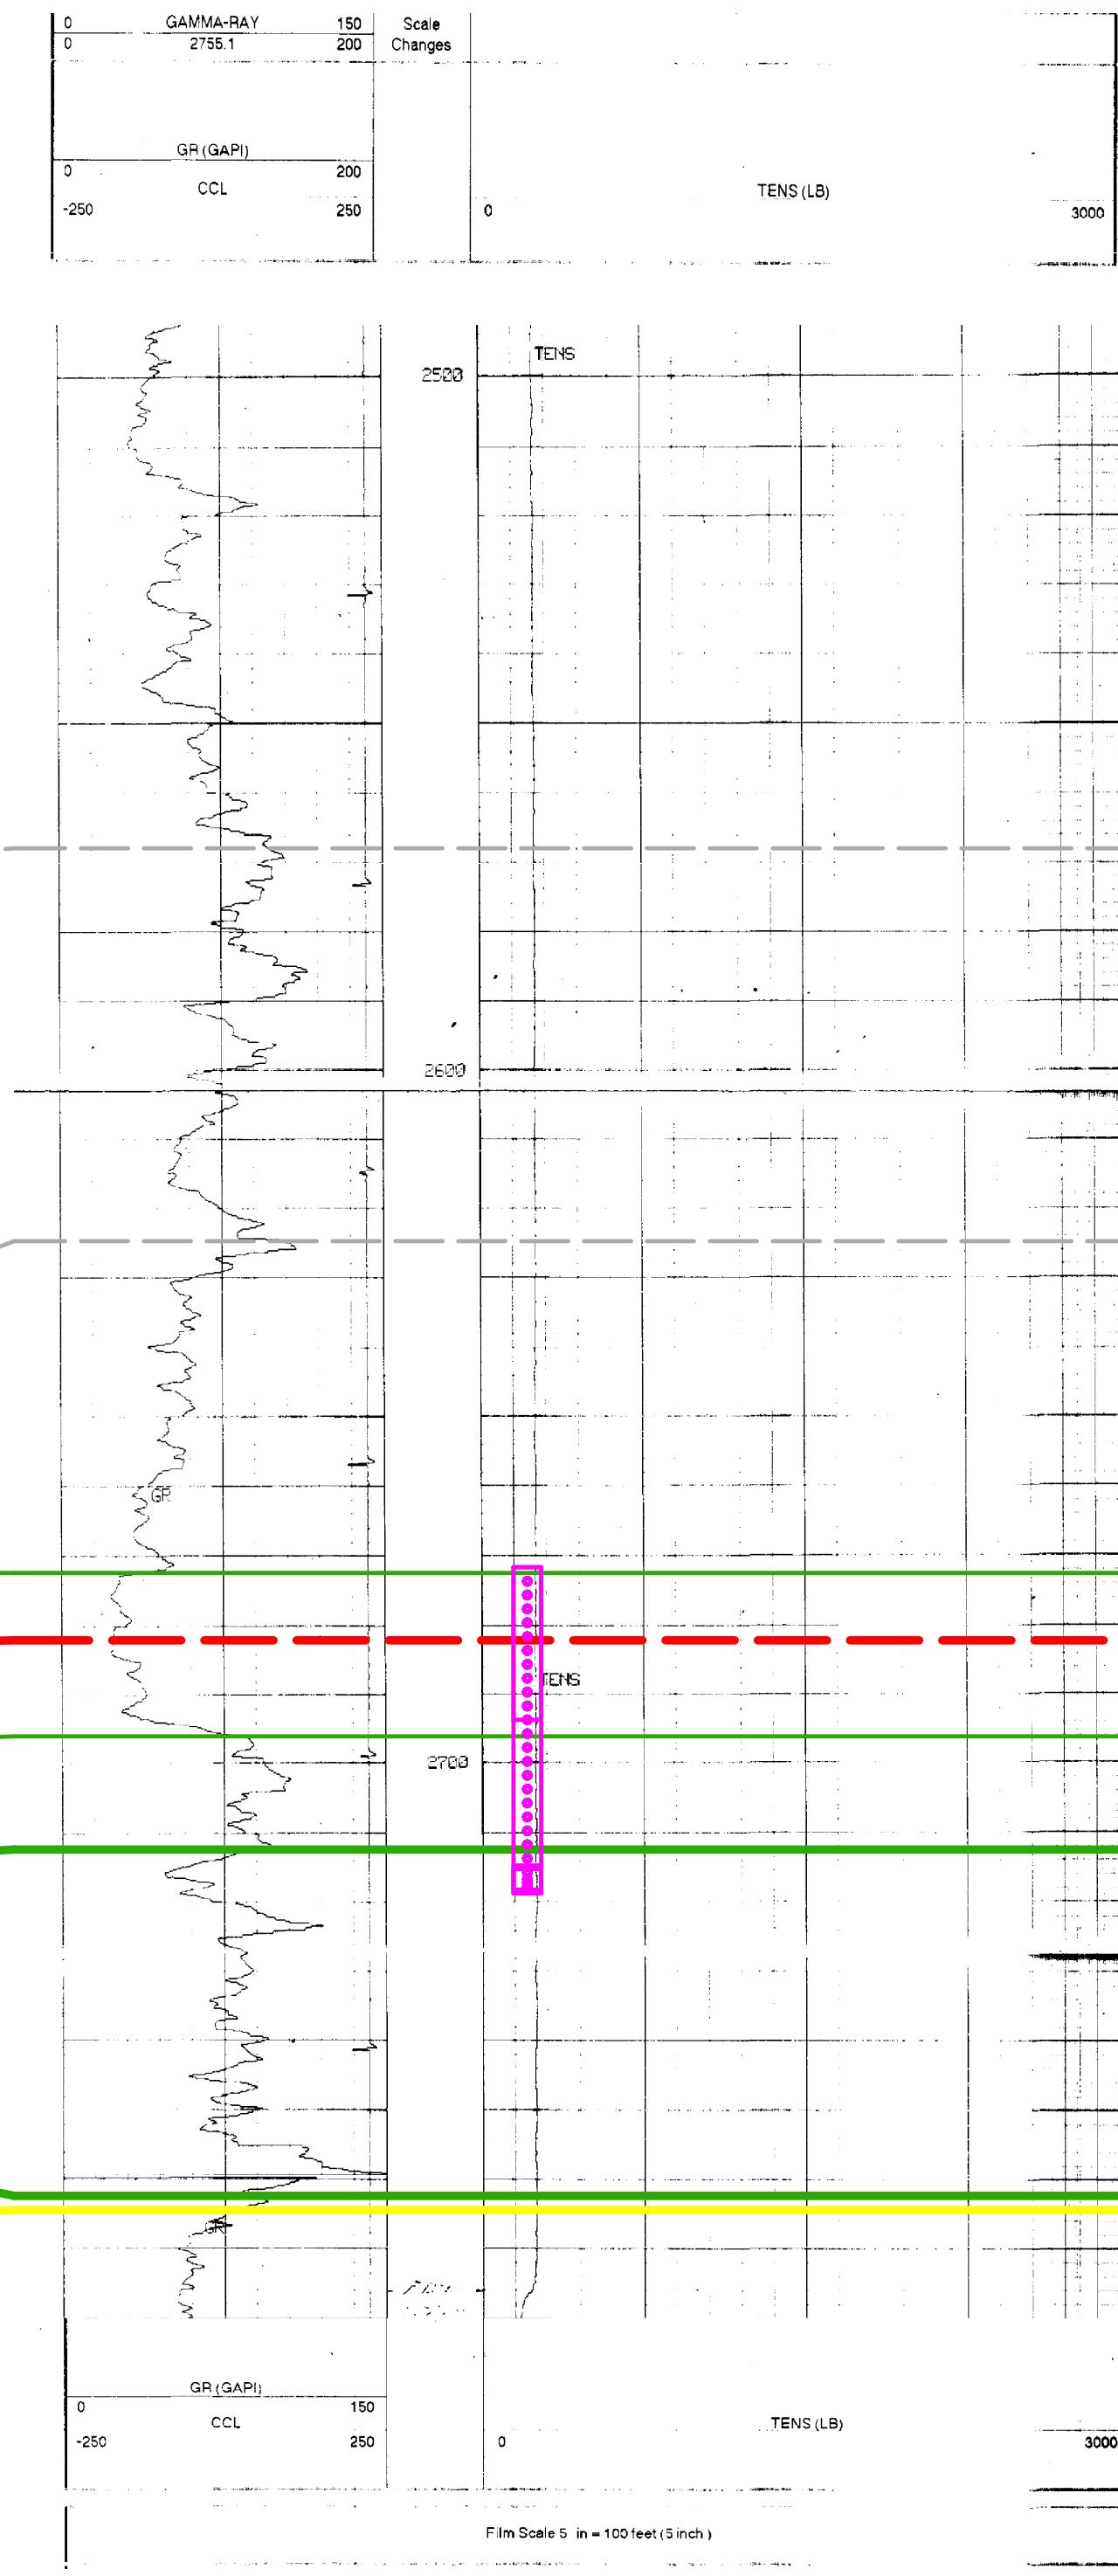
| 0 | GAMMA-RAY | 150 |
|---|---|---|
| 0 | 2755.1 | 200 |

Scale Changes

GR (GAPI)

| 0 | CCL | 200 |
|---|---|---|
| -250 | | 250 |

TENS (LB)

0

3000

TENS

2500

2600

GR

TENS

2700

GR

GR (GAPI)

| 0 | CCL | 150 |
|---|---|---|
| -250 | | 250 |

TENS (LB)

0

3000

Film Scale 5 in = 100 feet (5 inch)